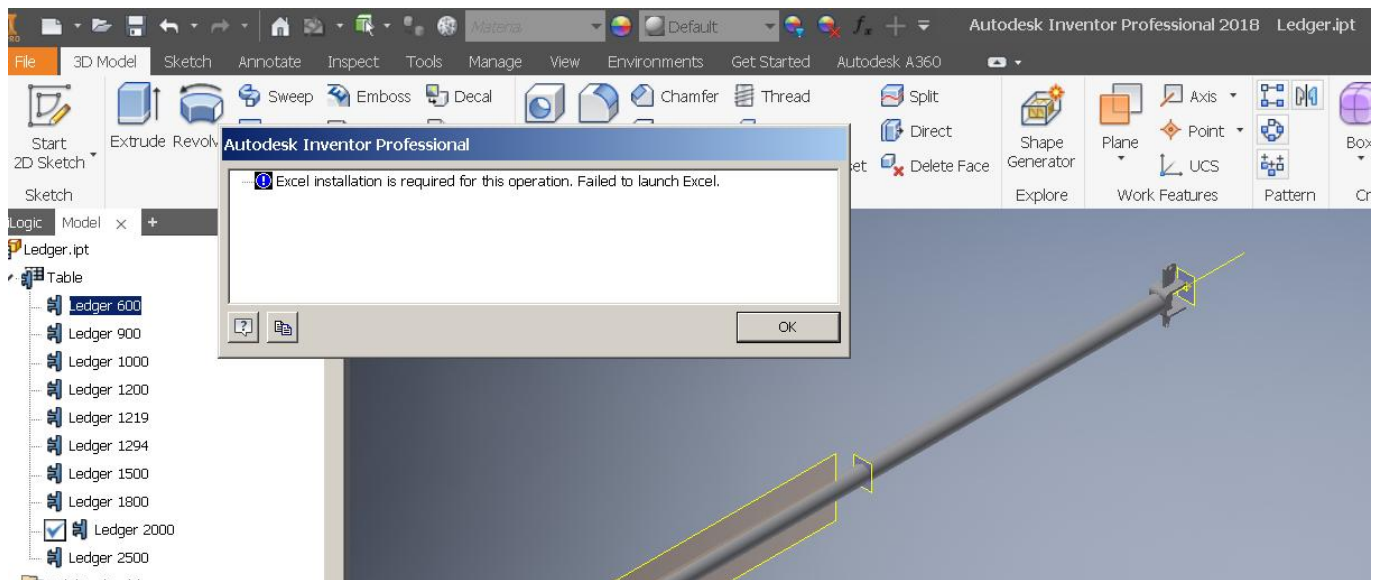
Material Default Autodesk Inventor Professional 2018 Ledger.ipt

File 3D Model Sketch Annotate Inspect Tools Manage View Environments Get Started Autodesk A360

Start 2D Sketch Extrude Revolv Sweep Emboss Decal Chamfer Thread Split Direct Delete Face Shape Generator Plane Axis Point UCS Box

Sketch Explore Work Features Pattern Cr

Logic Model × +

Ledger.ipt
Table
Ledger 600
Ledger 900
Ledger 1000
Ledger 1200
Ledger 1219
Ledger 1294
Ledger 1500
Ledger 1800
Ledger 2000
Ledger 2500

Autodesk Inventor Professional

Excel installation is required for this operation. Failed to launch Excel.

OK